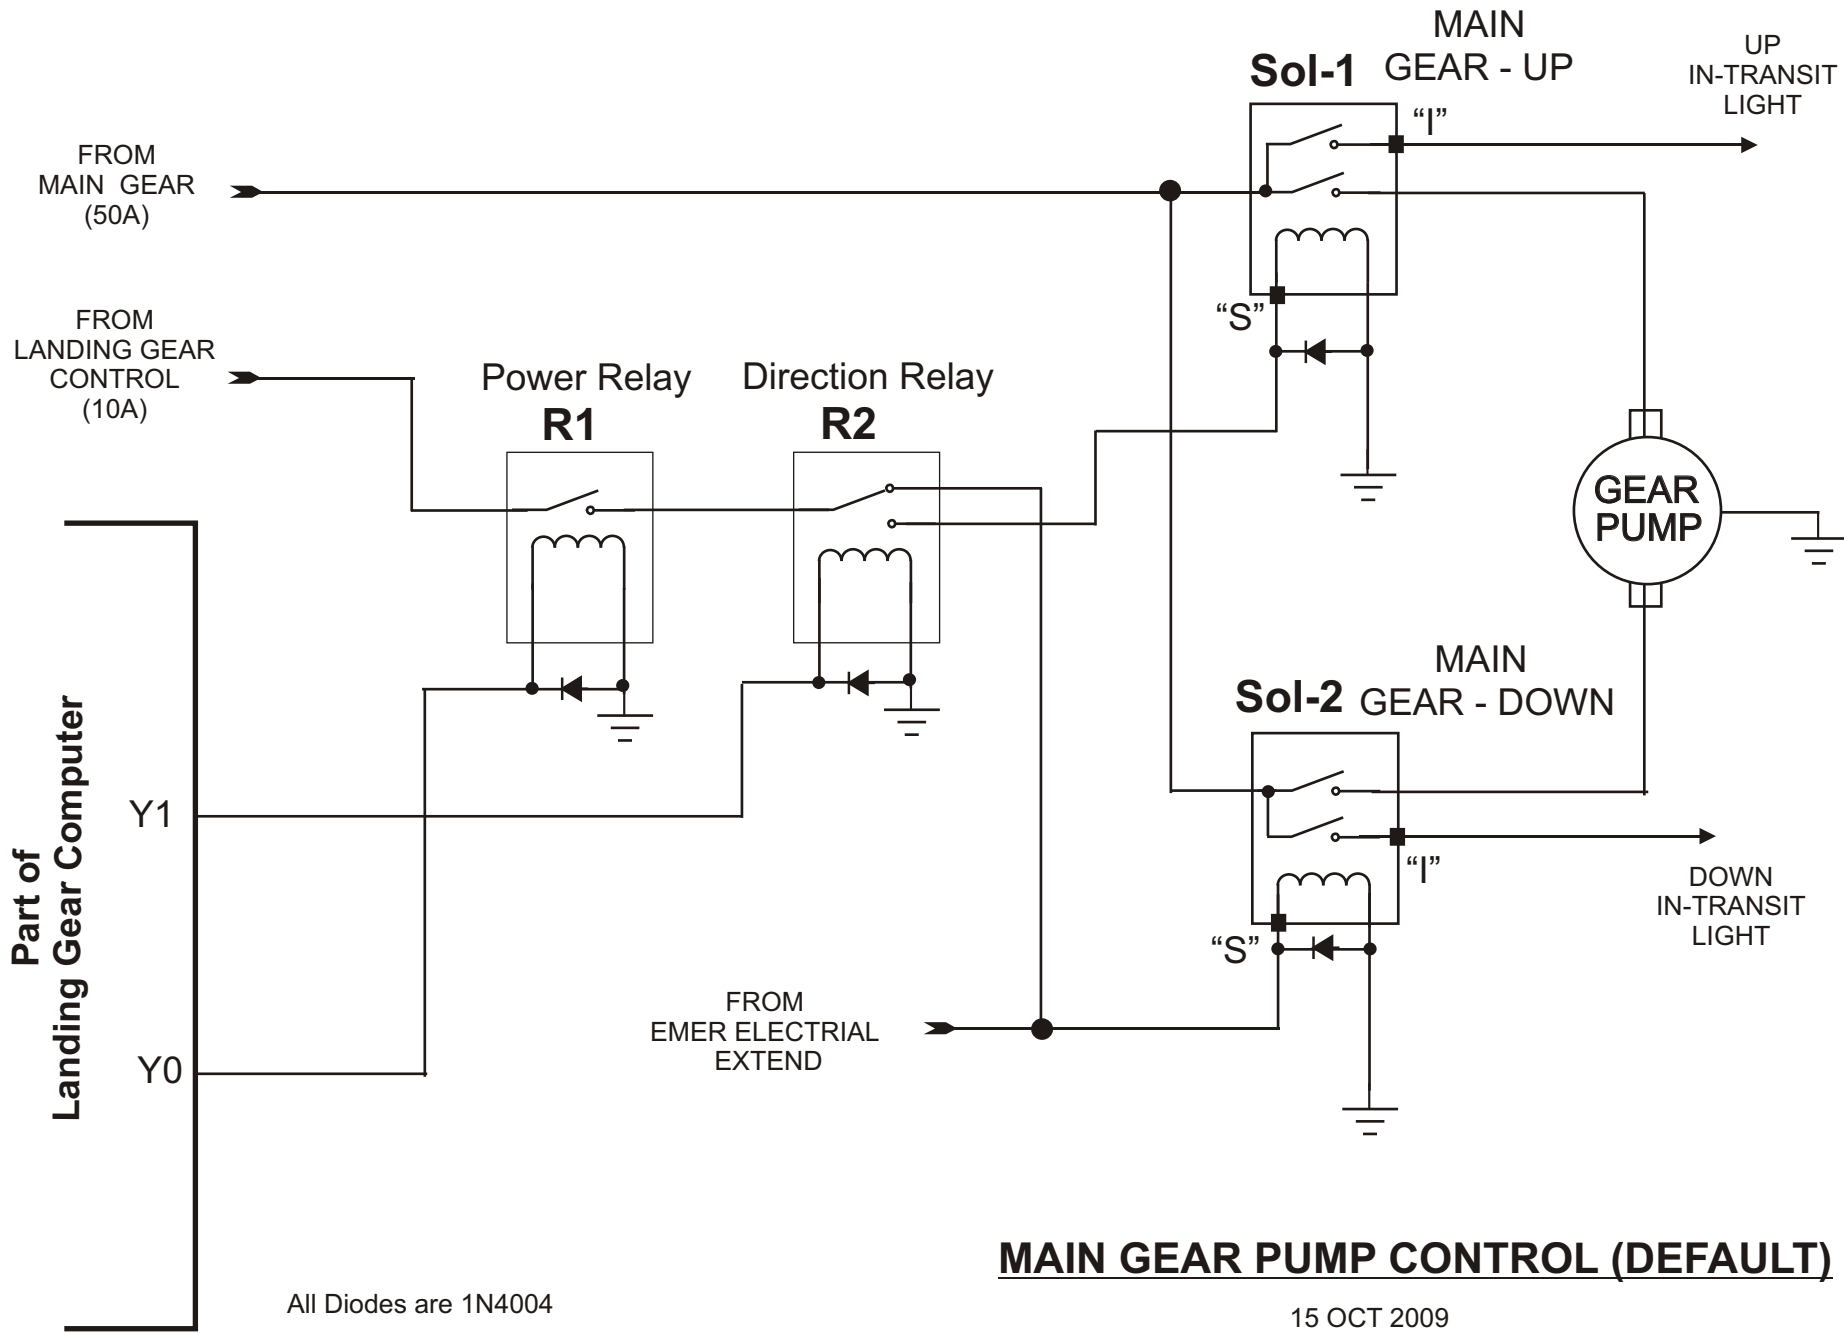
MAIN GEAR - UP

Sol-1

UP IN-TRANSIT LIGHT

"I"

FROM MAIN GEAR (50A)

"S"

FROM LANDING GEAR CONTROL (10A)

Power Relay
R1

Direction Relay
R2

GEAR PUMP

Part of Landing Gear Computer

MAIN GEAR - DOWN

Sol-2

Y1

"I"

DOWN IN-TRANSIT LIGHT

"S"

FROM EMER ELECTRIAL EXTEND

Y0

MAIN GEAR PUMP CONTROL (DEFAULT)

All Diodes are 1N4004

15 OCT 2009